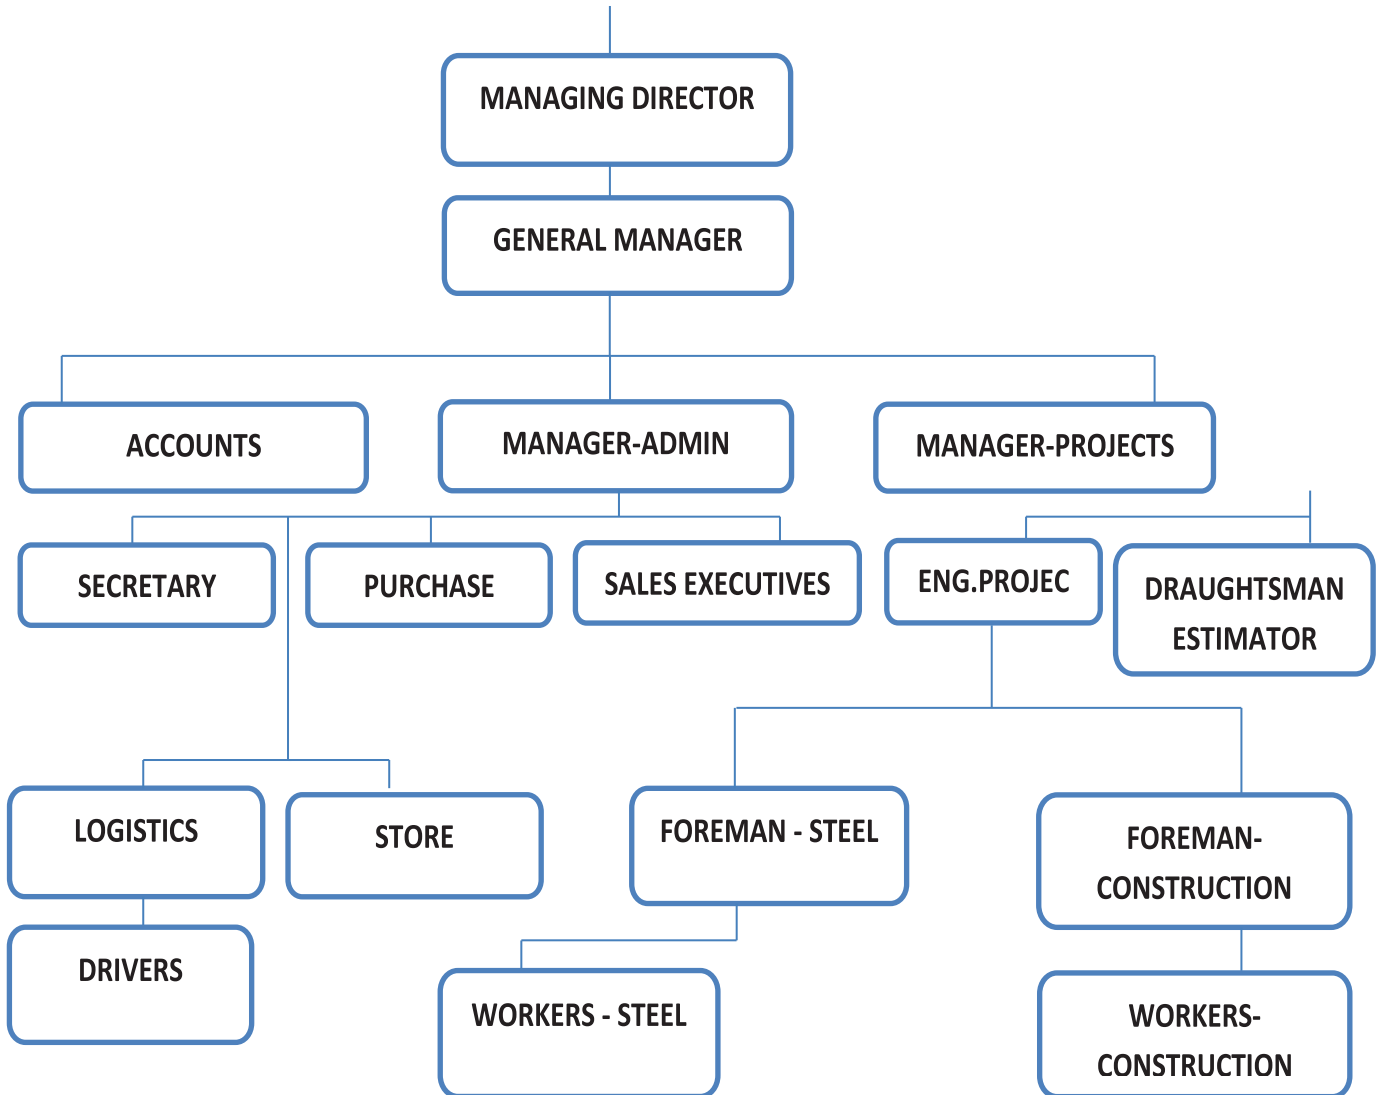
MANAGING DIRECTOR

GENERAL MANAGER

ACCOUNTS

MANAGER-ADMIN

MANAGER-PROJECTS

SECRETARY

PURCHASE

SALES EXECUTIVES

ENG.PROJEC

DRAUGHTSMAN ESTIMATOR

LOGISTICS

STORE

FOREMAN - STEEL

FOREMAN- CONSTRUCTION

DRIVERS

WORKERS - STEEL

WORKERS- CONSTRUCTION